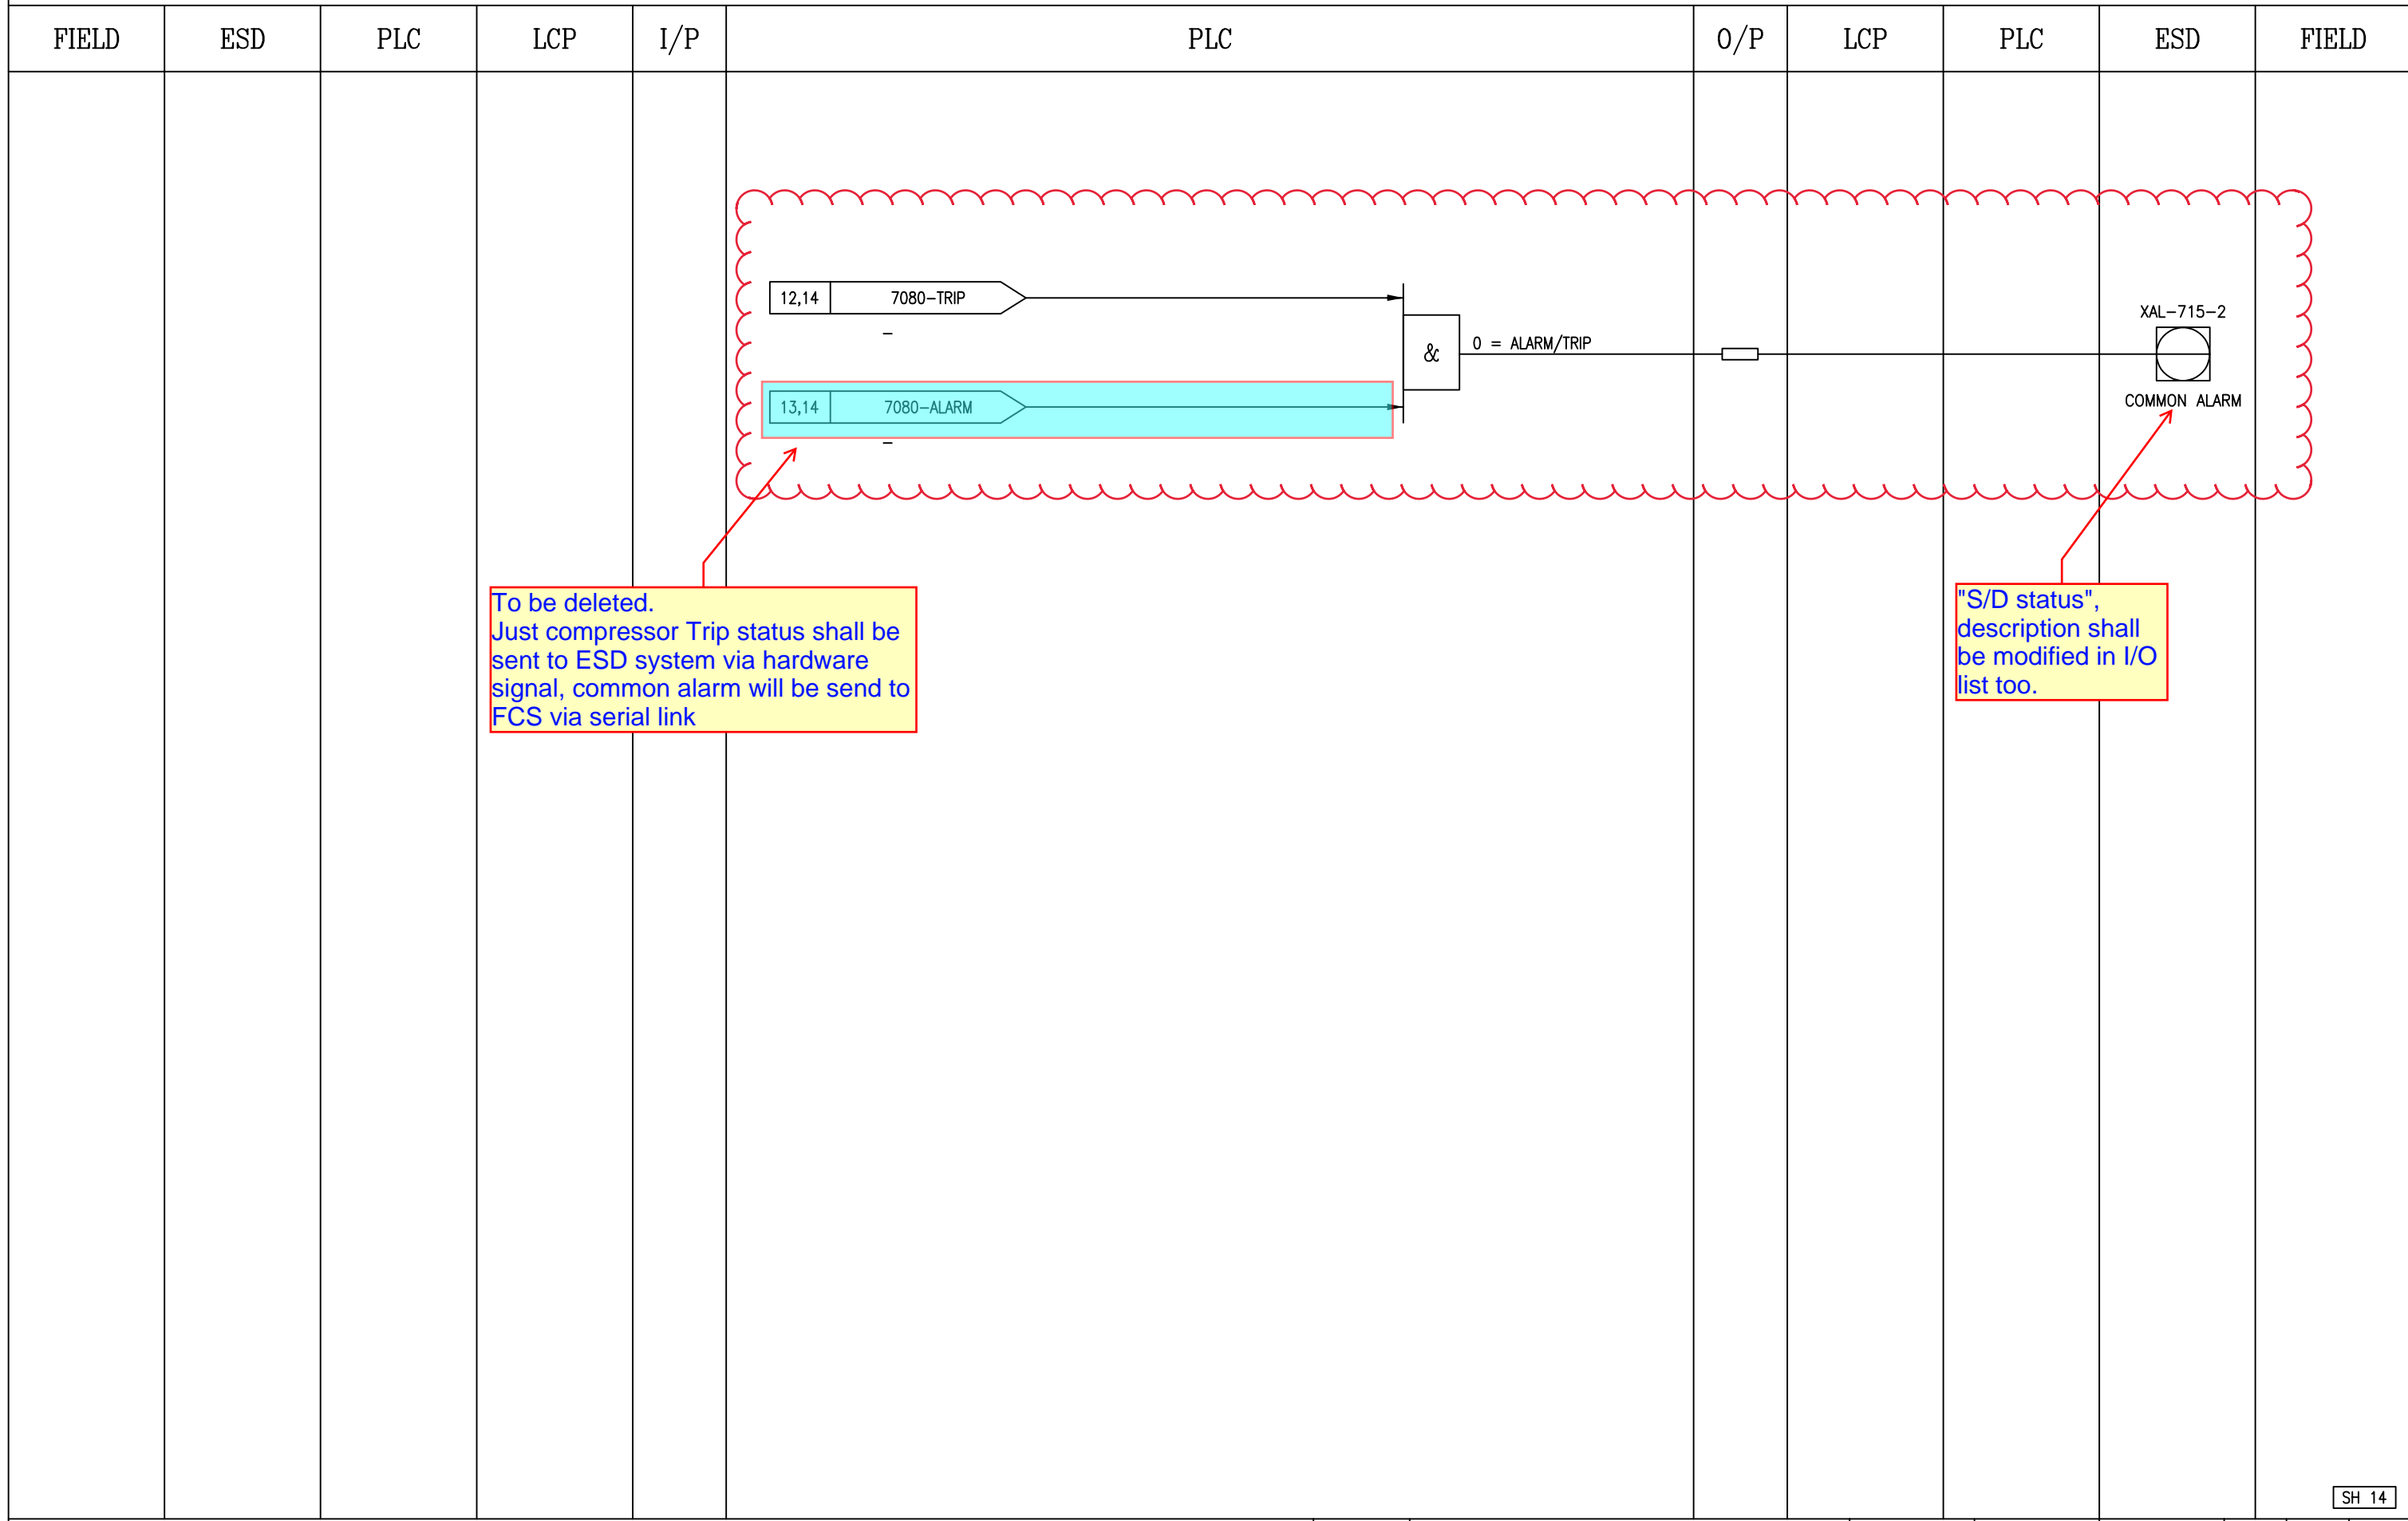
| FIELD | ESD | PLC | LCP | I/P | PLC | O/P | LCP | PLC | ESD | FIELD |
|---|---|---|---|---|---|---|---|---|---|---|

12,14
7080–TRIP
–
&
0 = ALARM/TRIP
XAL–715–2
COMMON ALARM
13,14
7080–ALARM
–

To be deleted.
Just compressor Trip status shall be sent to ESD system via hardware signal, common alarm will be send to FCS via serial link

"S/D status", description shall be modified in I/O list too.

SH 14